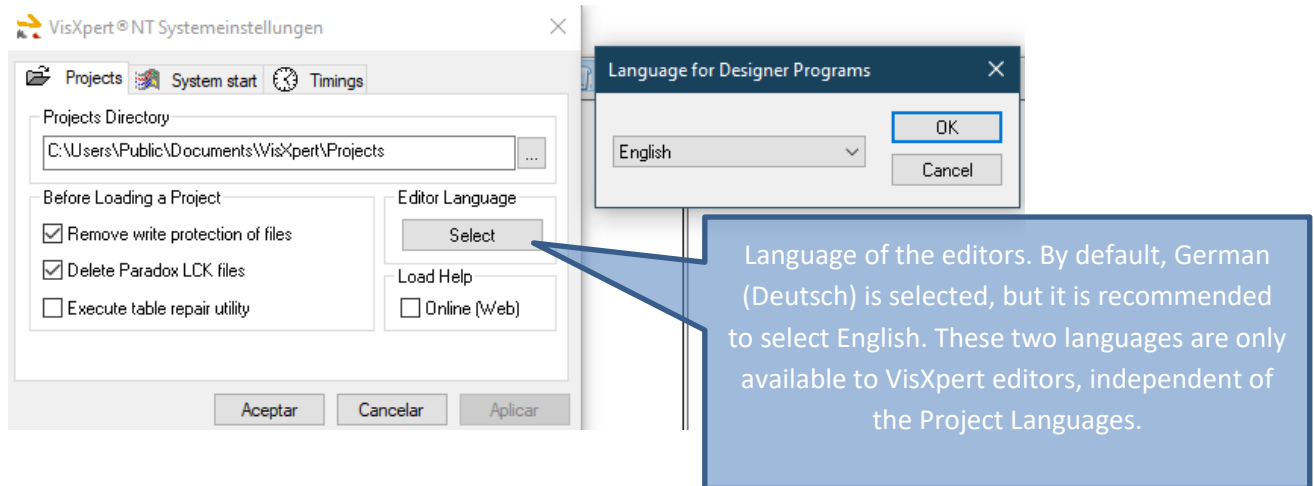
VisXpert® NT Systemeinstellungen

Projects System start Timings

Projects Directory

C:\Users\Public\Documents\VisXpert\Projects

...

Before Loading a Project

Remove write protection of files

Delete Paradox LCK files

Execute table repair utility

Editor Language

Select

Load Help

Online (Web)

Aceptar Cancelar Aplicar

Language for Designer Programs

English

OK

Cancel

Language of the editors. By default, German (Deutsch) is selected, but it is recommended to select English. These two languages are only available to VisXpert editors, independent of the Project Languages.